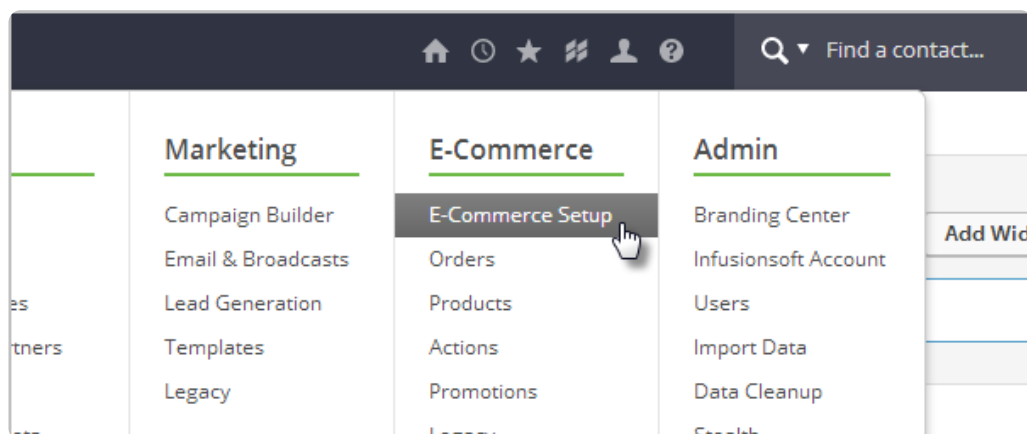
Find a contact...

Marketing
Campaign Builder
Email & Broadcasts
Lead Generation
Templates
Legacy

E-Commerce
E-Commerce Setup
Orders
Products
Actions
Promotions
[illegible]

Admin
Branding Center
Infusionsoft Account
Users
Import Data
Data Cleanup
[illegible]

Add Wid

es
tners